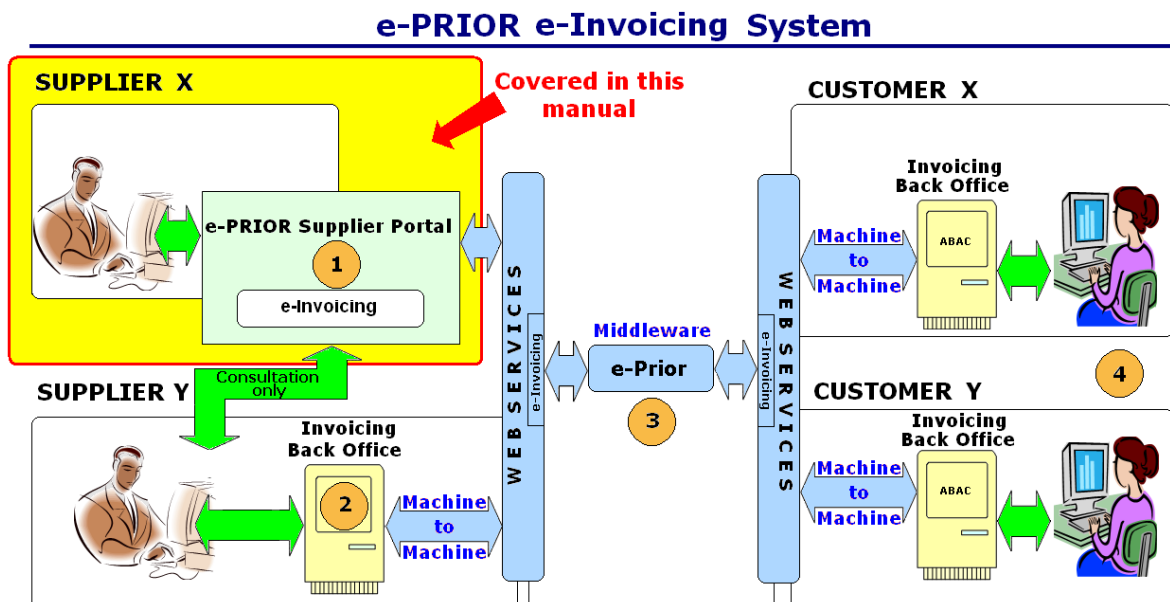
e-PRIOR e-Invoicing System

SUPPLIER X

Covered in this manual

e-PRIOR Supplier Portal

1

e-Invoicing

Consultation only

SUPPLIER Y

Invoicing Back Office

2

Machine to Machine

WEB SERVICES

e-Invoicing

Middleware

e-Prior

3

e-Invoicing

WEB SERVICES

CUSTOMER X

Invoicing Back Office

ABAC

Machine to Machine

4

CUSTOMER Y

Invoicing Back Office

ABAC

Machine to Machine